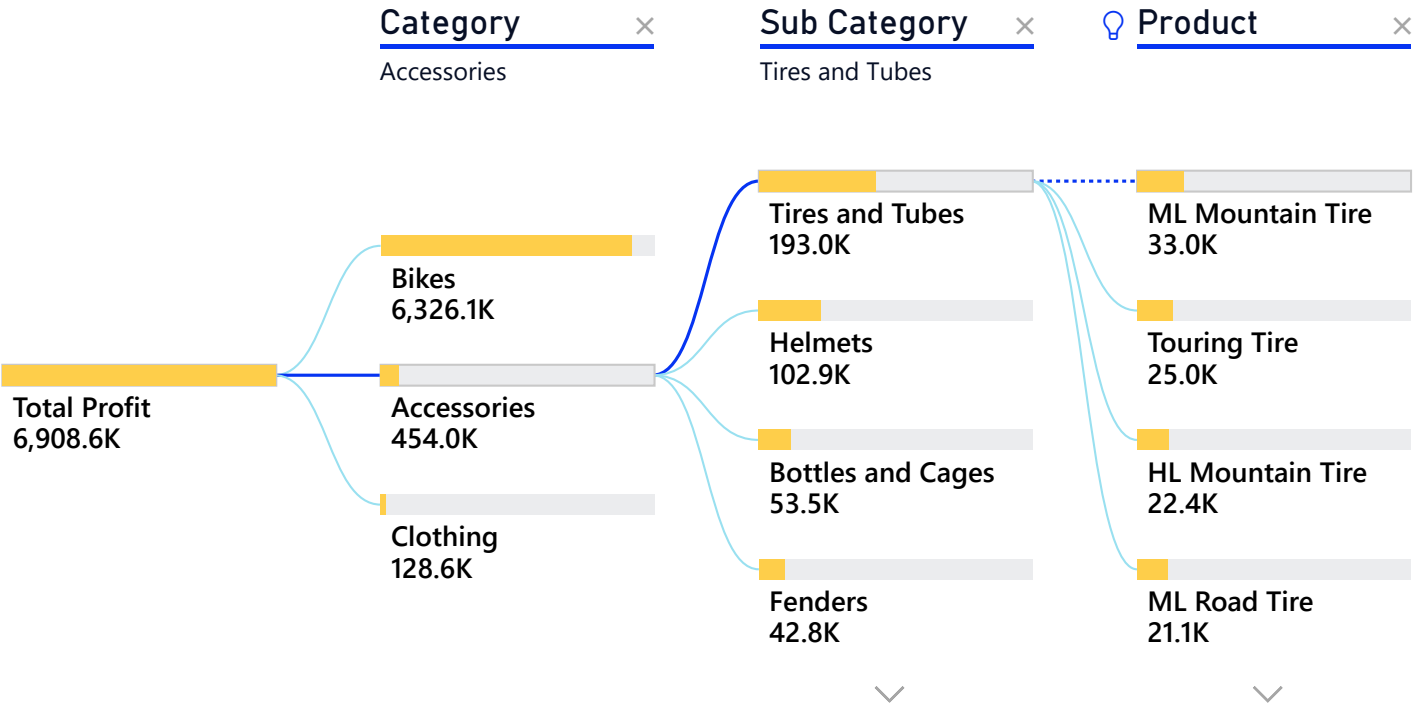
Category ×
Accessories

Sub Category ×
Tires and Tubes

Product ×

Total Profit
6,908.6K

Bikes
6,326.1K

Accessories
454.0K

Clothing
128.6K

Tires and Tubes
193.0K

Helmets
102.9K

Bottles and Cages
53.5K

Fenders
42.8K

ML Mountain Tire
33.0K

Touring Tire
25.0K

HL Mountain Tire
22.4K

ML Road Tire
21.1K